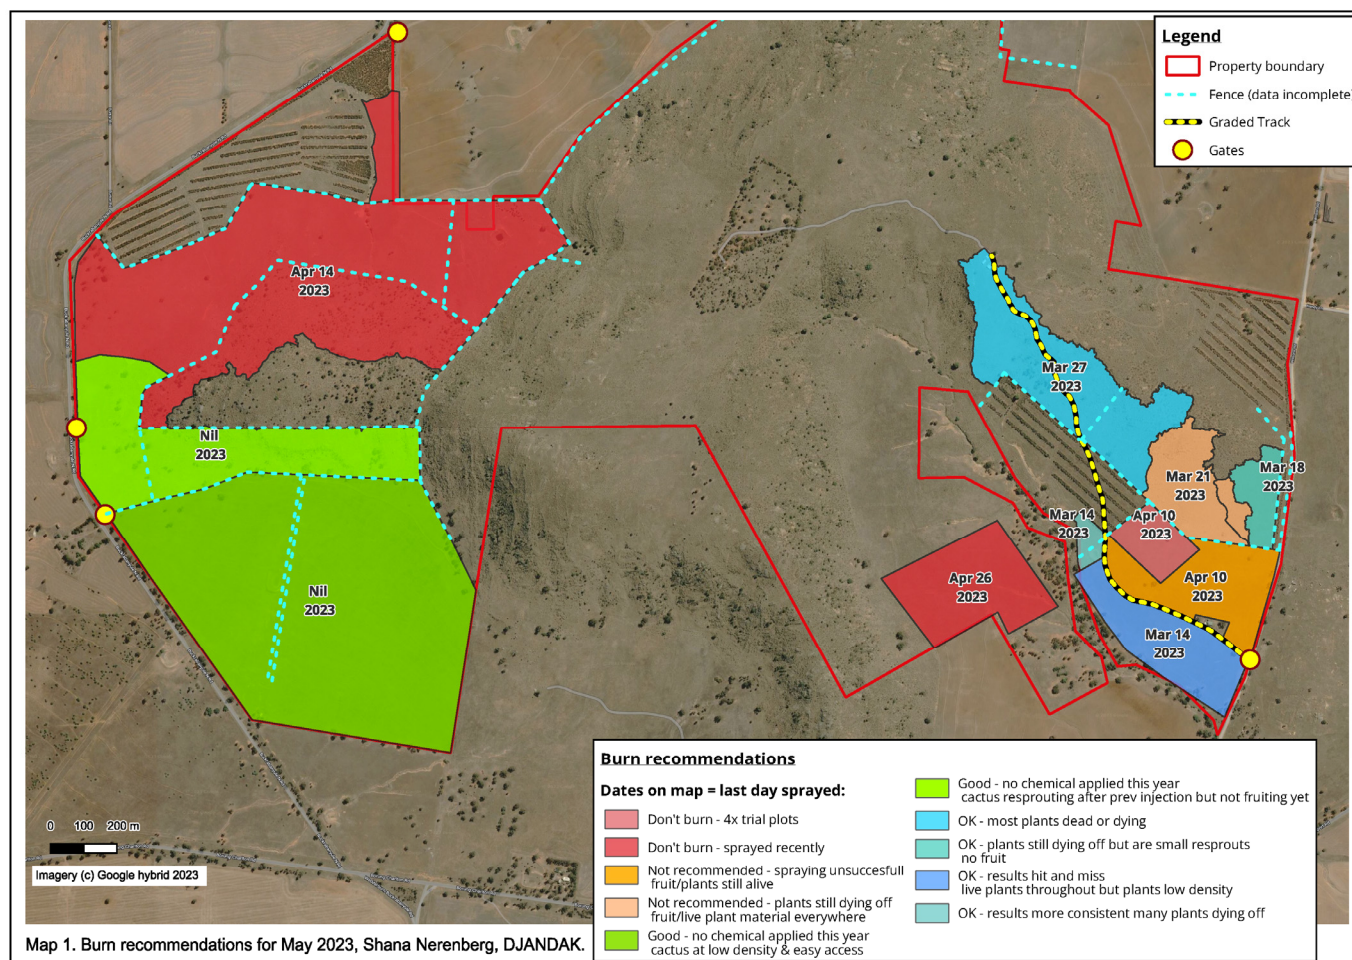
Legend
Property boundary
Fence (data incomplete)
Graded Track
Gates

Apr 14 2023
Nil 2023
Nil 2023
Mar 27 2023
Mar 21 2023
Mar 18 2023
Mar 14 2023
Apr 10 2023
Apr 10 2023
Apr 26 2023
Mar 14 2023

0 100 200 m
Imagery (c) Google hybrid 2023

Burn recommendations
Dates on map = last day sprayed:
Don't burn - 4x trial plots
Don't burn - sprayed recently
Not recommended - spraying unsuccessful fruit/plants still alive
Not recommended - plants still dying off fruit/live plant material everywhere
Good - no chemical applied this year cactus at low density & easy access
Good - no chemical applied this year cactus resprouting after prev injection but not fruiting yet
OK - most plants dead or dying
OK - plants still dying off but are small resprouts no fruit
OK - results hit and miss live plants throughout but plants low density
OK - results more consistent many plants dying off

Map 1. Burn recommendations for May 2023, Shana Nerenberg, DJANDAK.